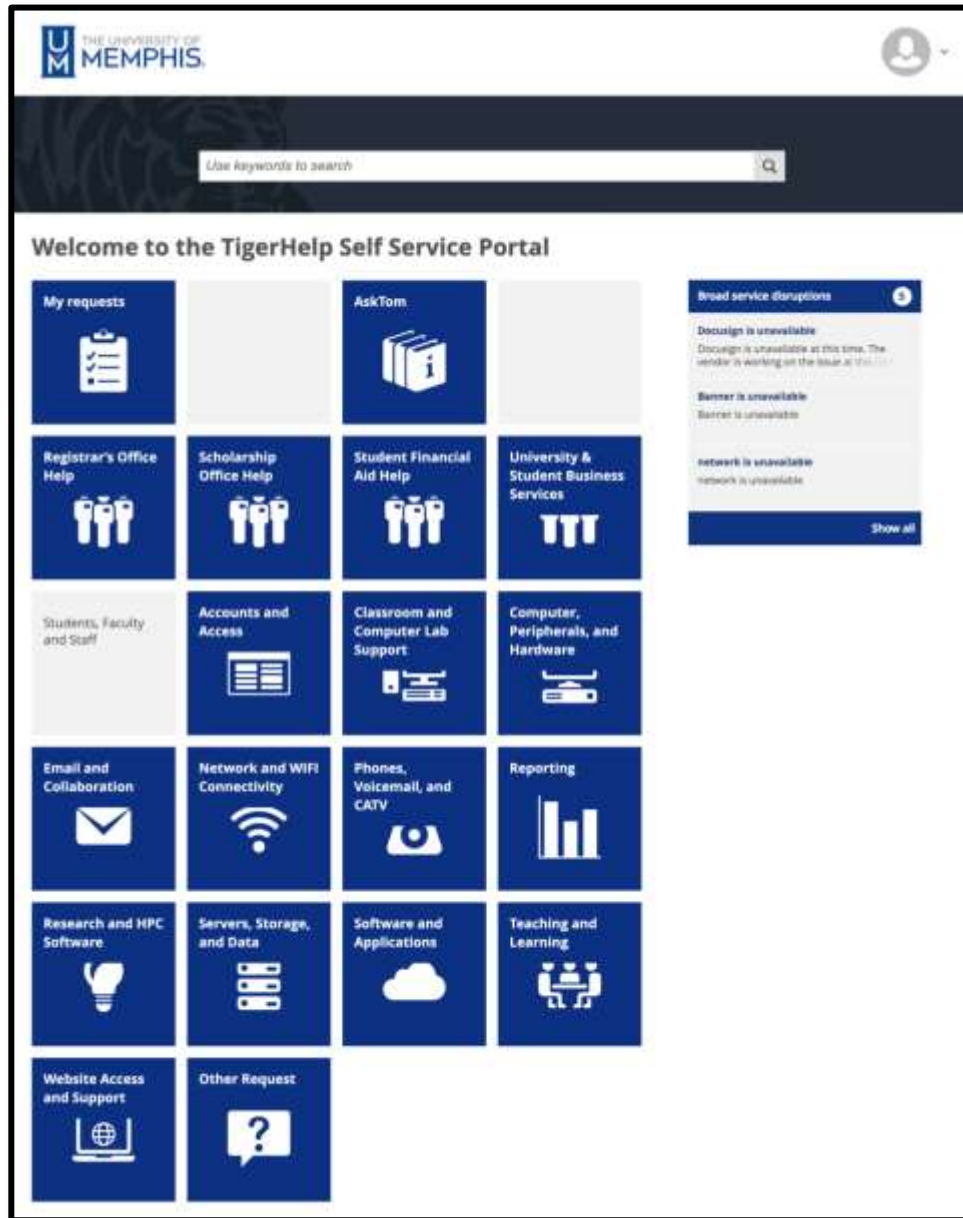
THE UNIVERSITY OF MEMPHIS.

Use keywords to search

Welcome to the TigerHelp Self Service Portal

My requests

AskTom

Broad service disruptions 3

Docusign is unavailable
Docusign is unavailable at this time. The vendor is working on the issue at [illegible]

Banner is unavailable
Banner is unavailable

network is unavailable
network is unavailable

Show all

Registrar's Office Help

Scholarship Office Help

Student Financial Aid Help

University & Student Business Services

Students, Faculty and Staff

Accounts and Access

Classroom and Computer Lab Support

Computer, Peripherals, and Hardware

Email and Collaboration

Network and WIFI Connectivity

Phones, Voicemail, and CATV

Reporting

Research and HPC Software

Servers, Storage, and Data

Software and Applications

Teaching and Learning

Website Access and Support

Other Request